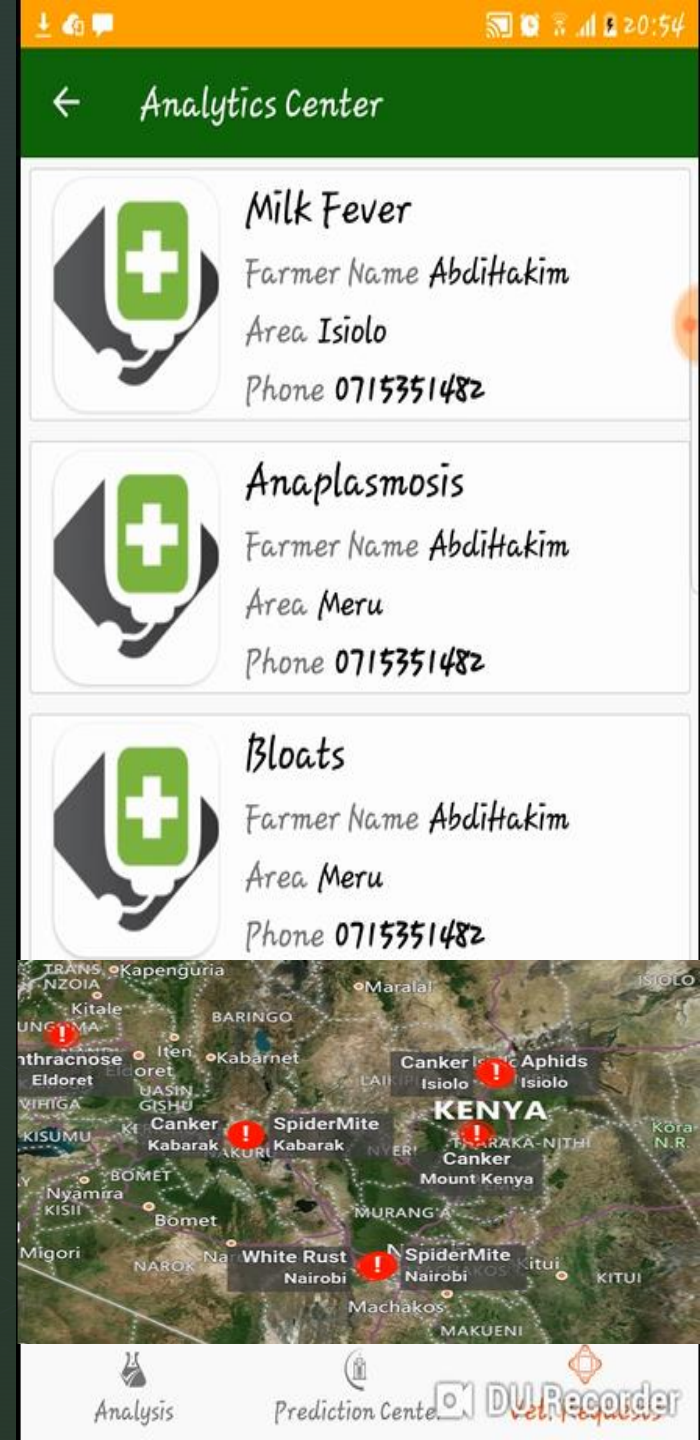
20:54

Analytics Center

Milk Fever
Farmer Name AbdiHakim
Area Isiolo
Phone 0715351482

Anaplasmosis
Farmer Name AbdiHakim
Area Meru
Phone 0715351482

Bloats
Farmer Name AbdiHakim
Area Meru
Phone 0715351482

TRANS NZOIA Kapenguria Maralal ISIOLO Kitale BARINGO UNGOMA nthracnose Iten Kabarnet Eldoret Eldoret UASIN GISHU VIHIGA KISUMU Canker Kabarak SpiderMite Kabarak Canker Isiolo Aphids Isiolo KENYA THARAKA-NITHI Canker Mount Kenya Kora N.R BOMET Nyamira KISII Bomet MURANG'A Migori NAROK White Rust Nairobi SpiderMite Nairobi Kitui KITUI Machakos MAKUENI

Analysis Prediction Cente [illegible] DU Recorder